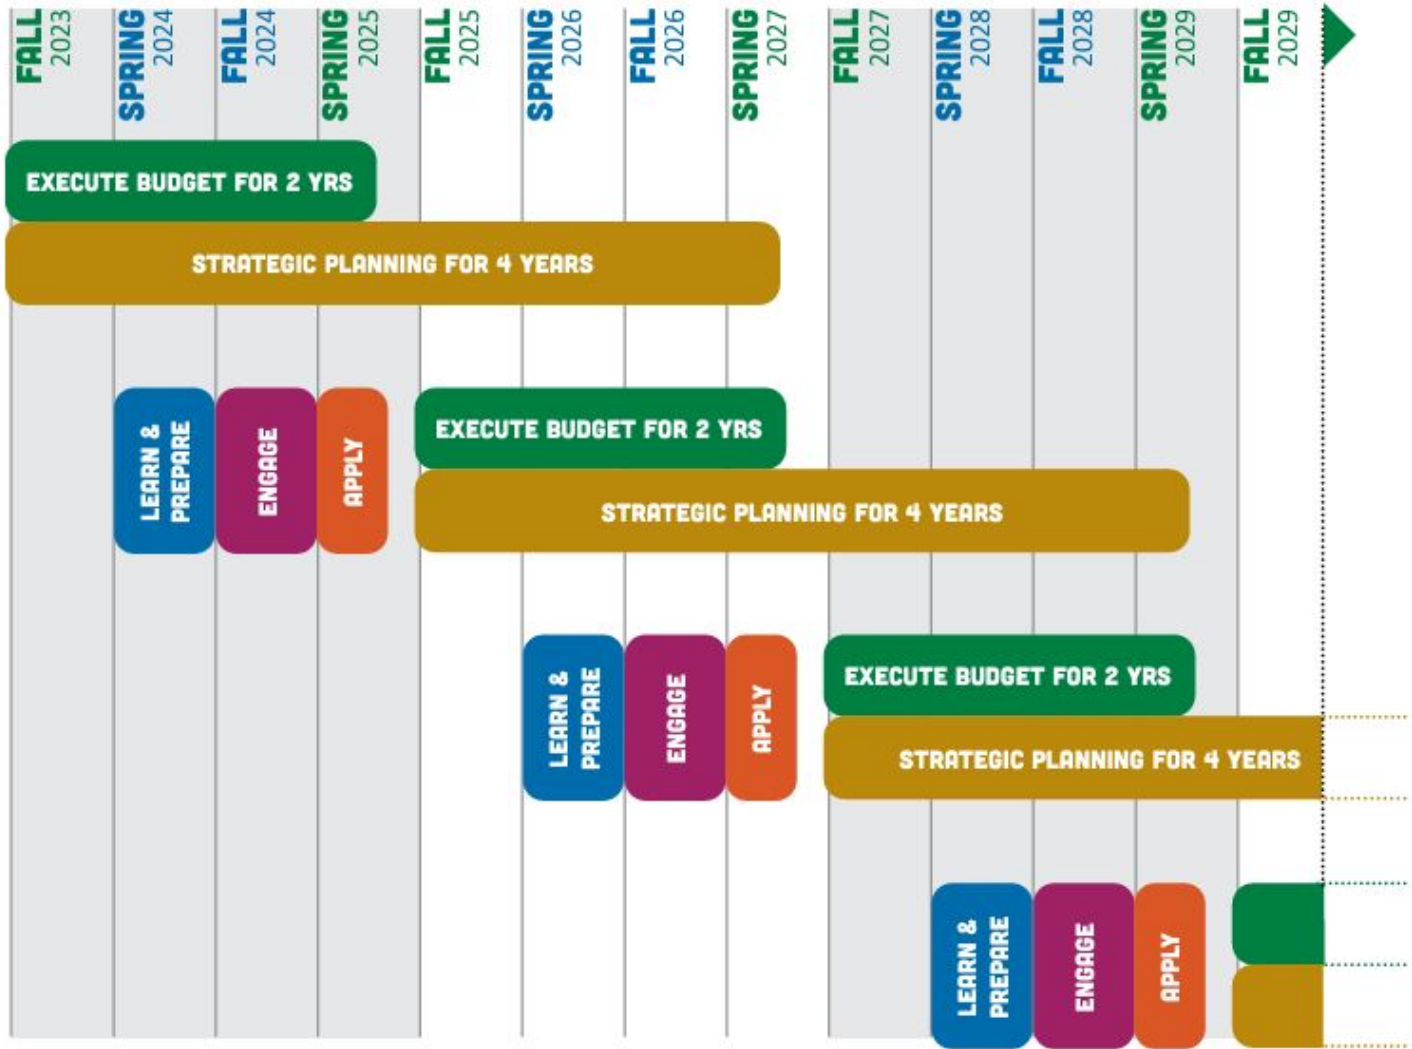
FALL 2023
SPRING 2024
FALL 2024
SPRING 2025
FALL 2025
SPRING 2026
FALL 2026
SPRING 2027
FALL 2027
SPRING 2028
FALL 2028
SPRING 2029
FALL 2029

EXECUTE BUDGET FOR 2 YRS
STRATEGIC PLANNING FOR 4 YEARS

LEARN & PREPARE
ENGAGE
APPLY
EXECUTE BUDGET FOR 2 YRS
STRATEGIC PLANNING FOR 4 YEARS

LEARN & PREPARE
ENGAGE
APPLY
EXECUTE BUDGET FOR 2 YRS
STRATEGIC PLANNING FOR 4 YEARS

LEARN & PREPARE
ENGAGE
APPLY